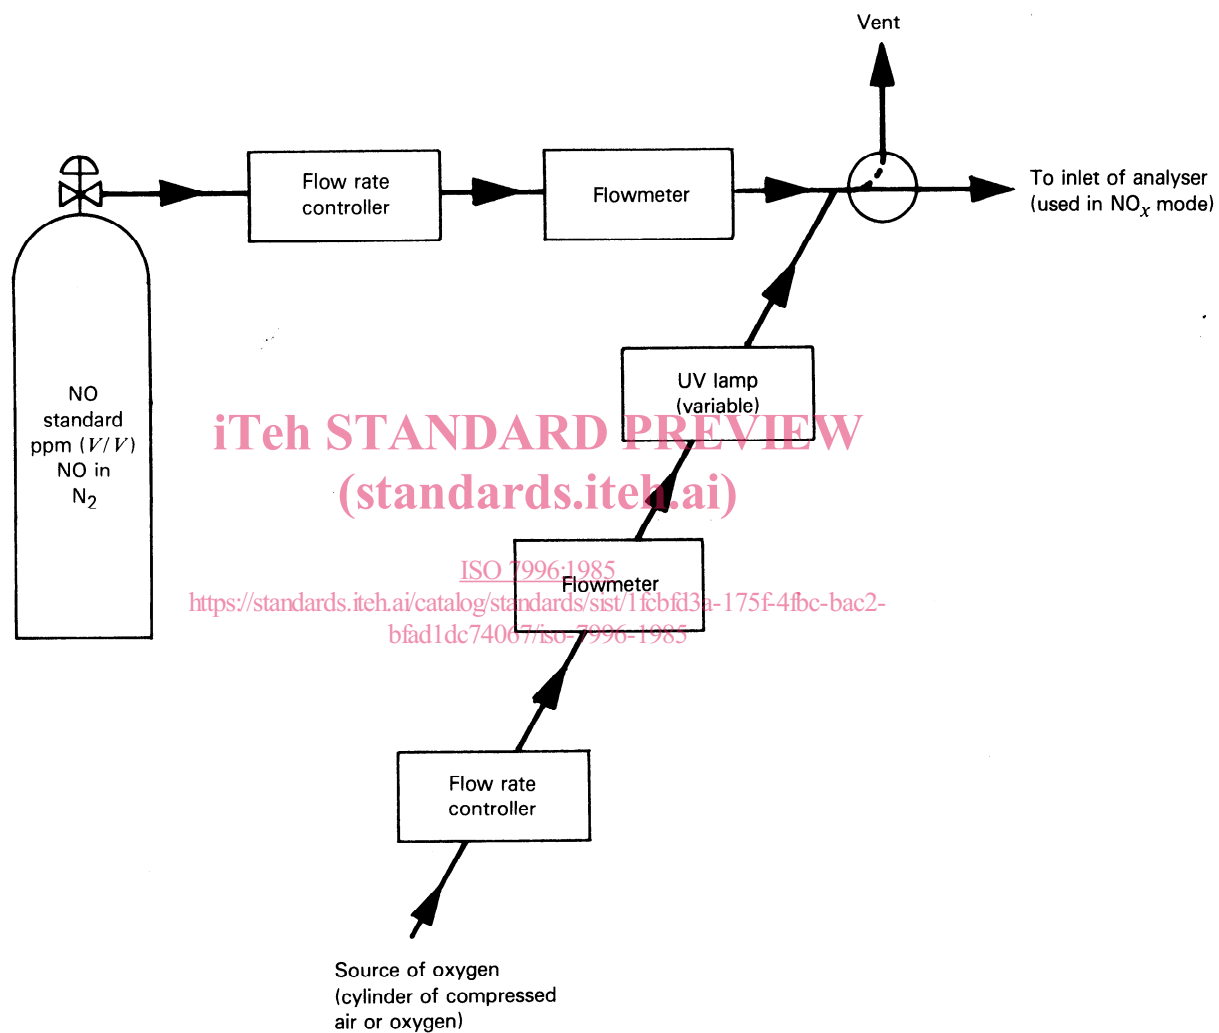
Vent

Flow rate controller

Flowmeter

To inlet of analyser (used in $NO_x$ mode)

NO standard ppm ($V/V$) NO in $N_2$

UV lamp (variable)

iTeh STANDARD PREVIEW
(standards.iteh.ai)

ISO 7996:1985
https://standards.iteh.ai/catalog/standards/sist/1fcbfd3a-175f-4fbc-bac2-bfad1dc74067/iso-7996-1985

Flowmeter

Flow rate controller

Source of oxygen (cylinder of compressed air or oxygen)